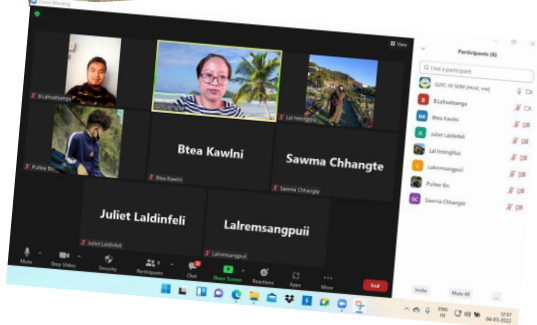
Zoom Meeting

View

B Lalruatsanga

Lal hmingthai

Pultea Bc

Btea Kawlni

Btea Kawlni

Sawma Chhangte

Sawma Chhangte

Juliet Laldinfeli

Juliet Laldinfeli

Lalremsangpuii

Lalremsangpuii

Participants (8)

Find a participant

GUTC-IV SEM (Host, me)

B Lalruatsanga

Btea Kawlni

Juliet Laldinfeli

Lal hmingthai

Lalremsangpuii

Pultea Bc

Sawma Chhangte

Mute

Stop Video

Security

Participants 8

Chat

Share Screen

Reactions

Apps

More

End

Invite

Mute All

ENG IN

12:57 04-03-2022